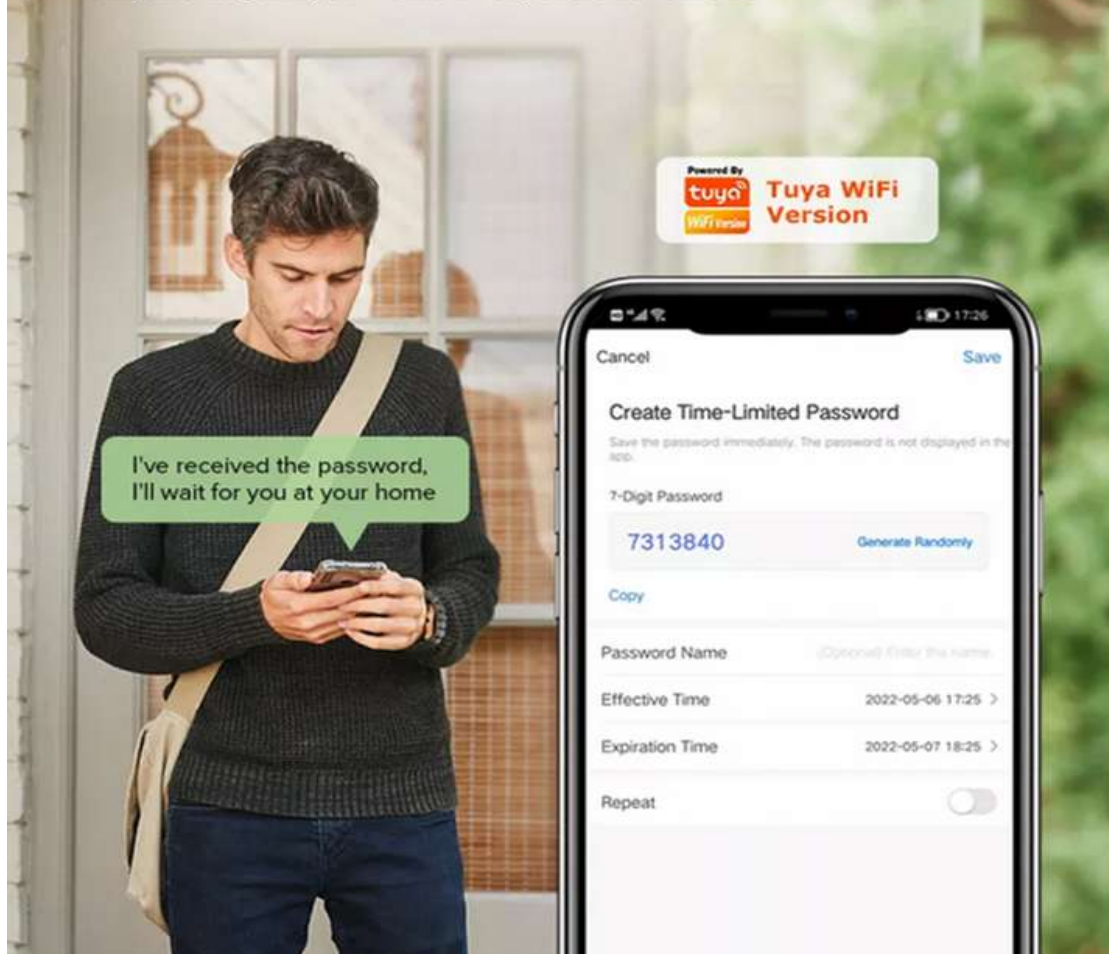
Powered By
tuya
WiFi Version
Tuya WiFi Version

I've received the password, I'll wait for you at your home

17:26

Cancel

Save

Create Time-Limited Password

Save the password immediately. The password is not displayed in the app.

7-Digit Password

7313840

Generate Randomly

Copy

Password Name

(Optional) Enter the name

Effective Time

2022-05-06 17:25 >

Expiration Time

2022-05-07 18:25 >

Repeat